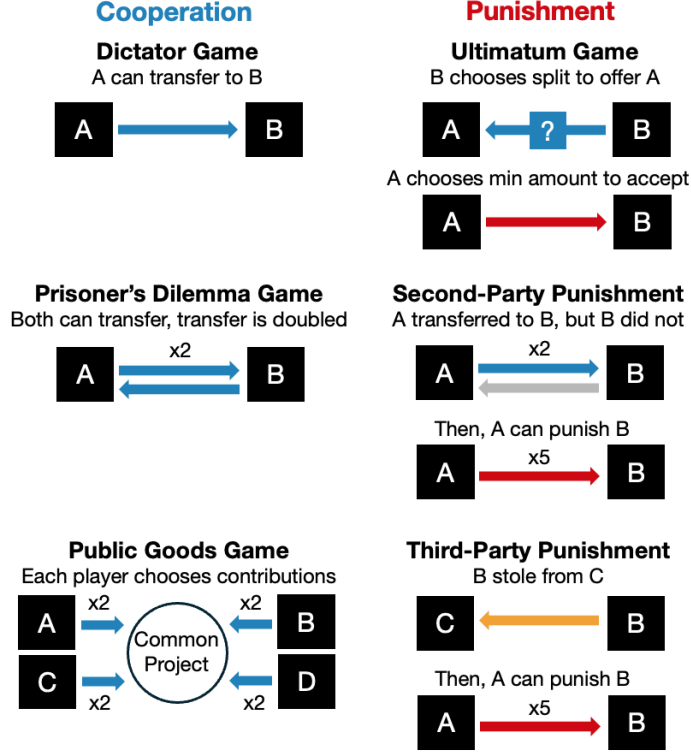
Cooperation

Dictator Game
A can transfer to B

A B

Prisoner's Dilemma Game
Both can transfer, transfer is doubled

A x2 B

Public Goods Game
Each player chooses contributions

A x2
C x2
Common Project
x2 B
x2 D

Punishment

Ultimatum Game
B chooses split to offer A

A ? B

A chooses min amount to accept

A B

Second-Party Punishment
A transferred to B, but B did not

A x2 B

Then, A can punish B

A x5 B

Third-Party Punishment
B stole from C

C B

Then, A can punish B

A x5 B